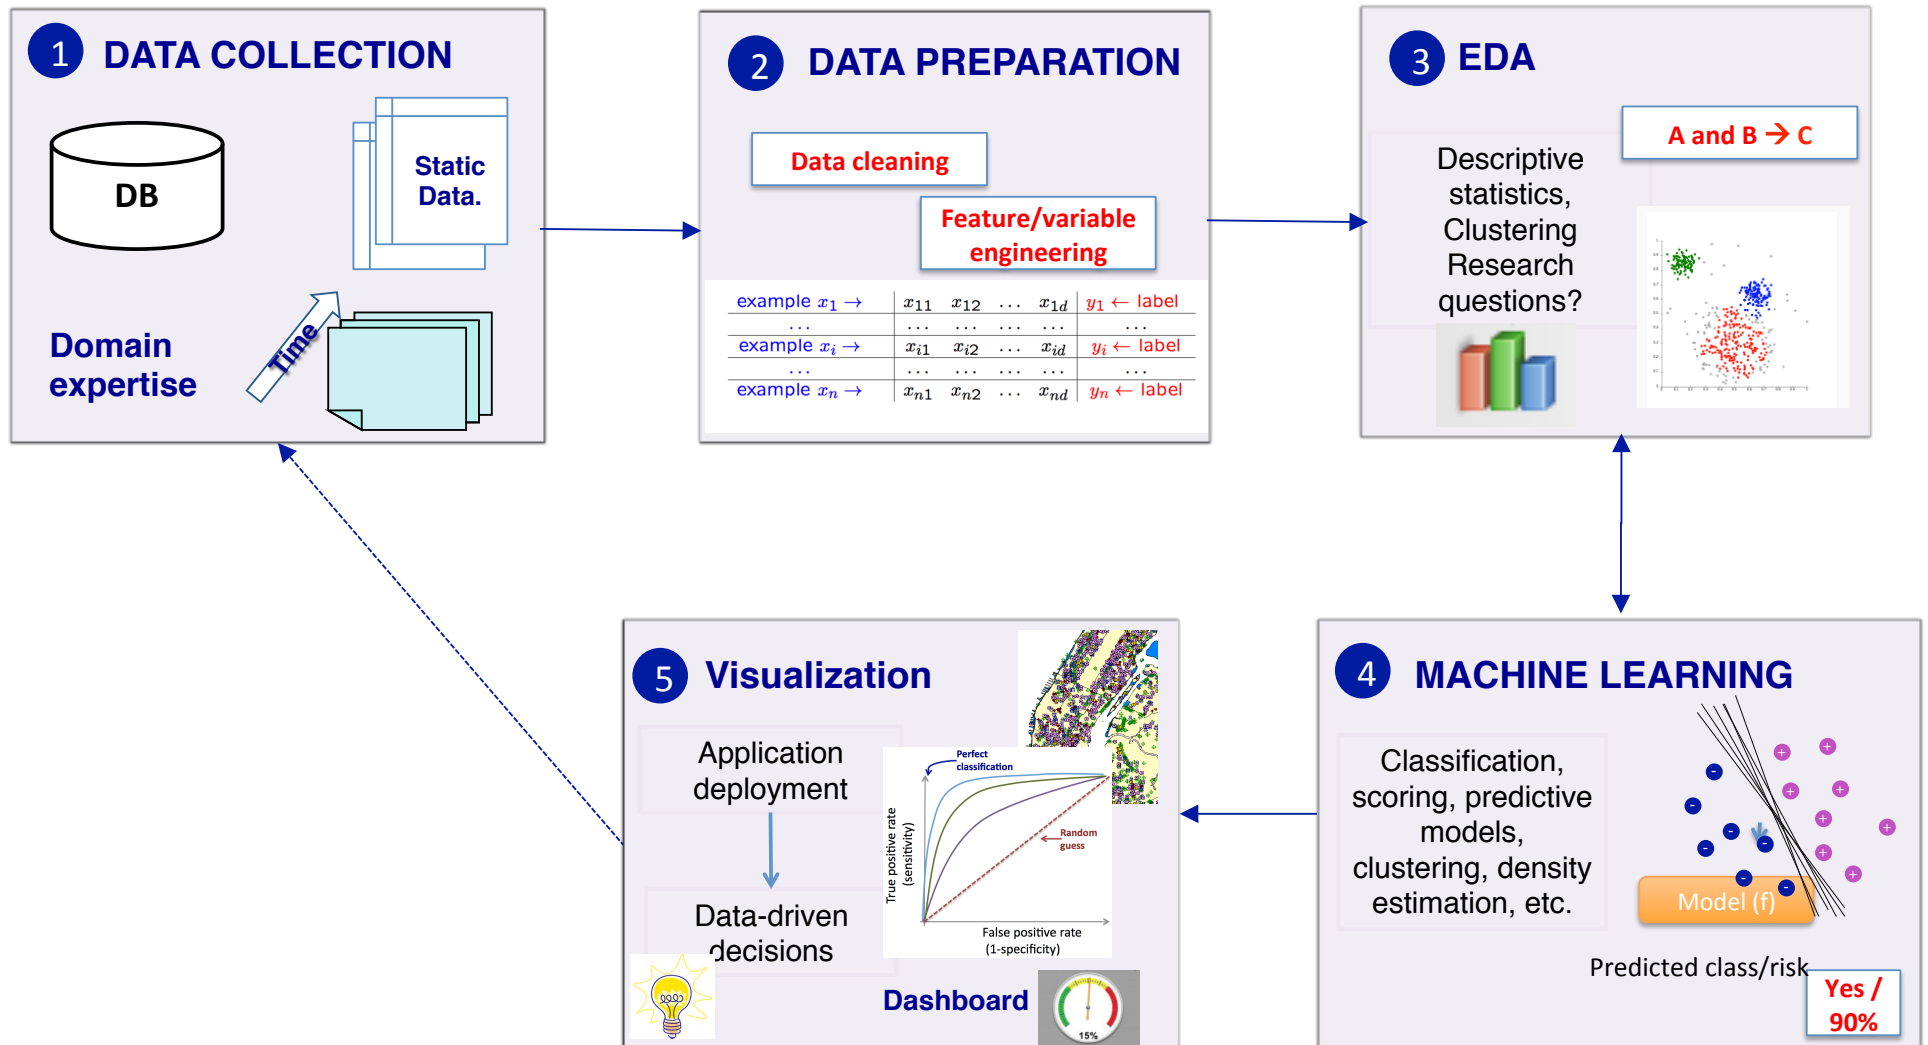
1 DATA COLLECTION

DB

Static Data.

Domain expertise

Time

2 DATA PREPARATION

Data cleaning

Feature/variable engineering

| example $x_1 \rightarrow$ | $x_{11}$ $x_{12}$ $\ldots$ $x_{1d}$ | $y_1 \leftarrow$ label |
|---|---|---|
| $\ldots$ | $\ldots$ $\ldots$ $\ldots$ $\ldots$ | $\ldots$ |
| example $x_i \rightarrow$ | $x_{i1}$ $x_{i2}$ $\ldots$ $x_{id}$ | $y_i \leftarrow$ label |
| $\ldots$ | $\ldots$ $\ldots$ $\ldots$ $\ldots$ | $\ldots$ |
| example $x_n \rightarrow$ | $x_{n1}$ $x_{n2}$ $\ldots$ $x_{nd}$ | $y_n \leftarrow$ label |

3 EDA

A and B → C

Descriptive statistics, Clustering Research questions?

4 MACHINE LEARNING

Classification, scoring, predictive models, clustering, density estimation, etc.

Model (f)

Predicted class/risk

Yes / 90%

5 Visualization

Application deployment

Data-driven decisions

Perfect classification

Random guess

True positive rate (sensitivity)

False positive rate (1-specificity)

Dashboard

15%